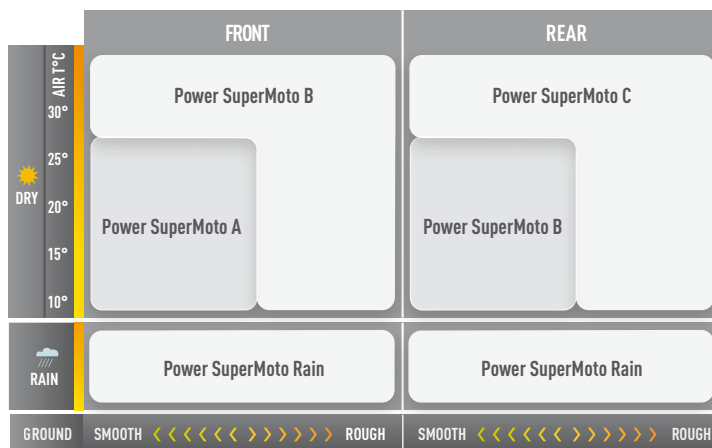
| | | FRONT | REAR |
|---|---|---|---|
| DRY | AIR T°C 30° 25° 20° 15° 10° | Power SuperMoto B / Power SuperMoto A | Power SuperMoto C / Power SuperMoto B |
| RAIN | | Power SuperMoto Rain | Power SuperMoto Rain |
| GROUND | | SMOOTH ‹‹‹‹‹‹ ›››››› ROUGH | SMOOTH ‹‹‹‹‹‹ ›››››› ROUGH |